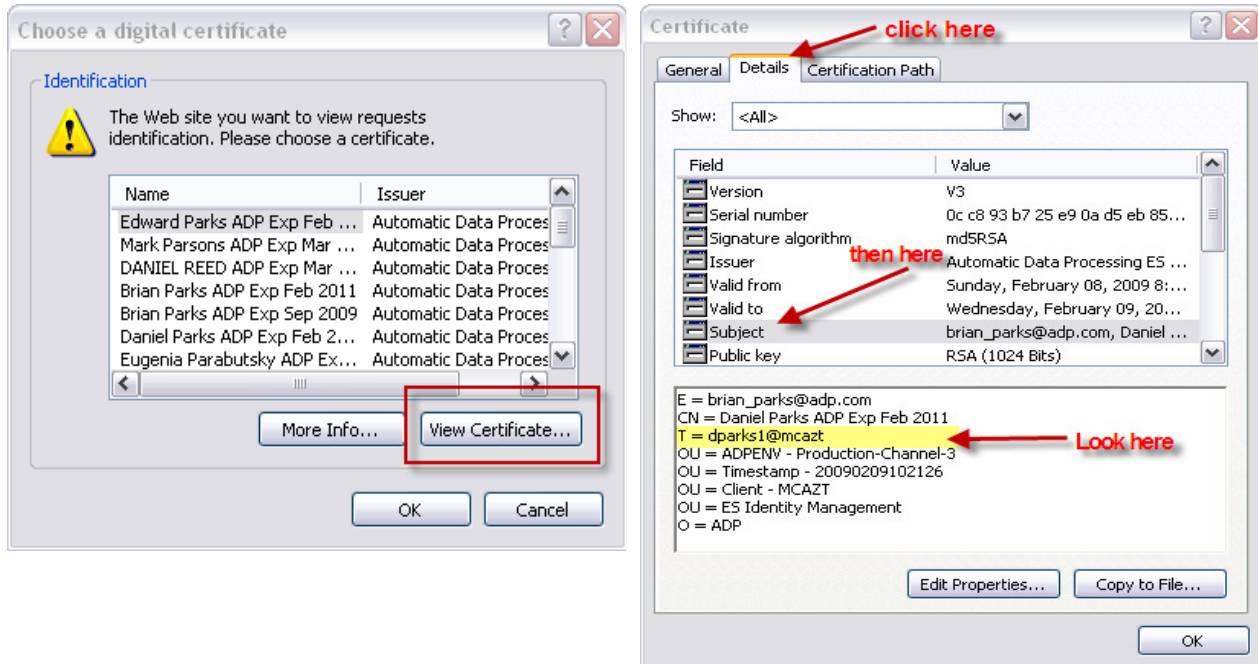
Choose a digital certificate

Identification

The Web site you want to view requests identification. Please choose a certificate.

| Name | Issuer |
|---|---|
| Edward Parks ADP Exp Feb ... | Automatic Data Proces |
| Mark Parsons ADP Exp Mar ... | Automatic Data Proces |
| DANIEL REED ADP Exp Mar ... | Automatic Data Proces |
| Brian Parks ADP Exp Feb 2011 | Automatic Data Proces |
| Brian Parks ADP Exp Sep 2009 | Automatic Data Proces |
| Daniel Parks ADP Exp Feb 2... | Automatic Data Proces |
| Eugenia Parabutsky ADP Ex... | Automatic Data Proces |

More Info... View Certificate...

OK Cancel

Certificate

click here

General Details Certification Path

Show: <All>

| Field | Value |
|---|---|
| Version | V3 |
| Serial number | 0c c8 93 b7 25 e9 0a d5 eb 85... |
| Signature algorithm | md5RSA |
| Issuer | Automatic Data Processing ES ... |
| Valid from | Sunday, February 08, 2009 8:... |
| Valid to | Wednesday, February 09, 20... |
| Subject | brian_parks@adp.com, Daniel ... |
| Public key | RSA (1024 Bits) |

then here

E = brian_parks@adp.com
CN = Daniel Parks ADP Exp Feb 2011
T = dparks1@mcazt
OU = ADPENV - Production-Channel-3
OU = Timestamp - 20090209102126
OU = Client - MCAZT
OU = ES Identity Management
O = ADP

Look here

Edit Properties... Copy to File...

OK